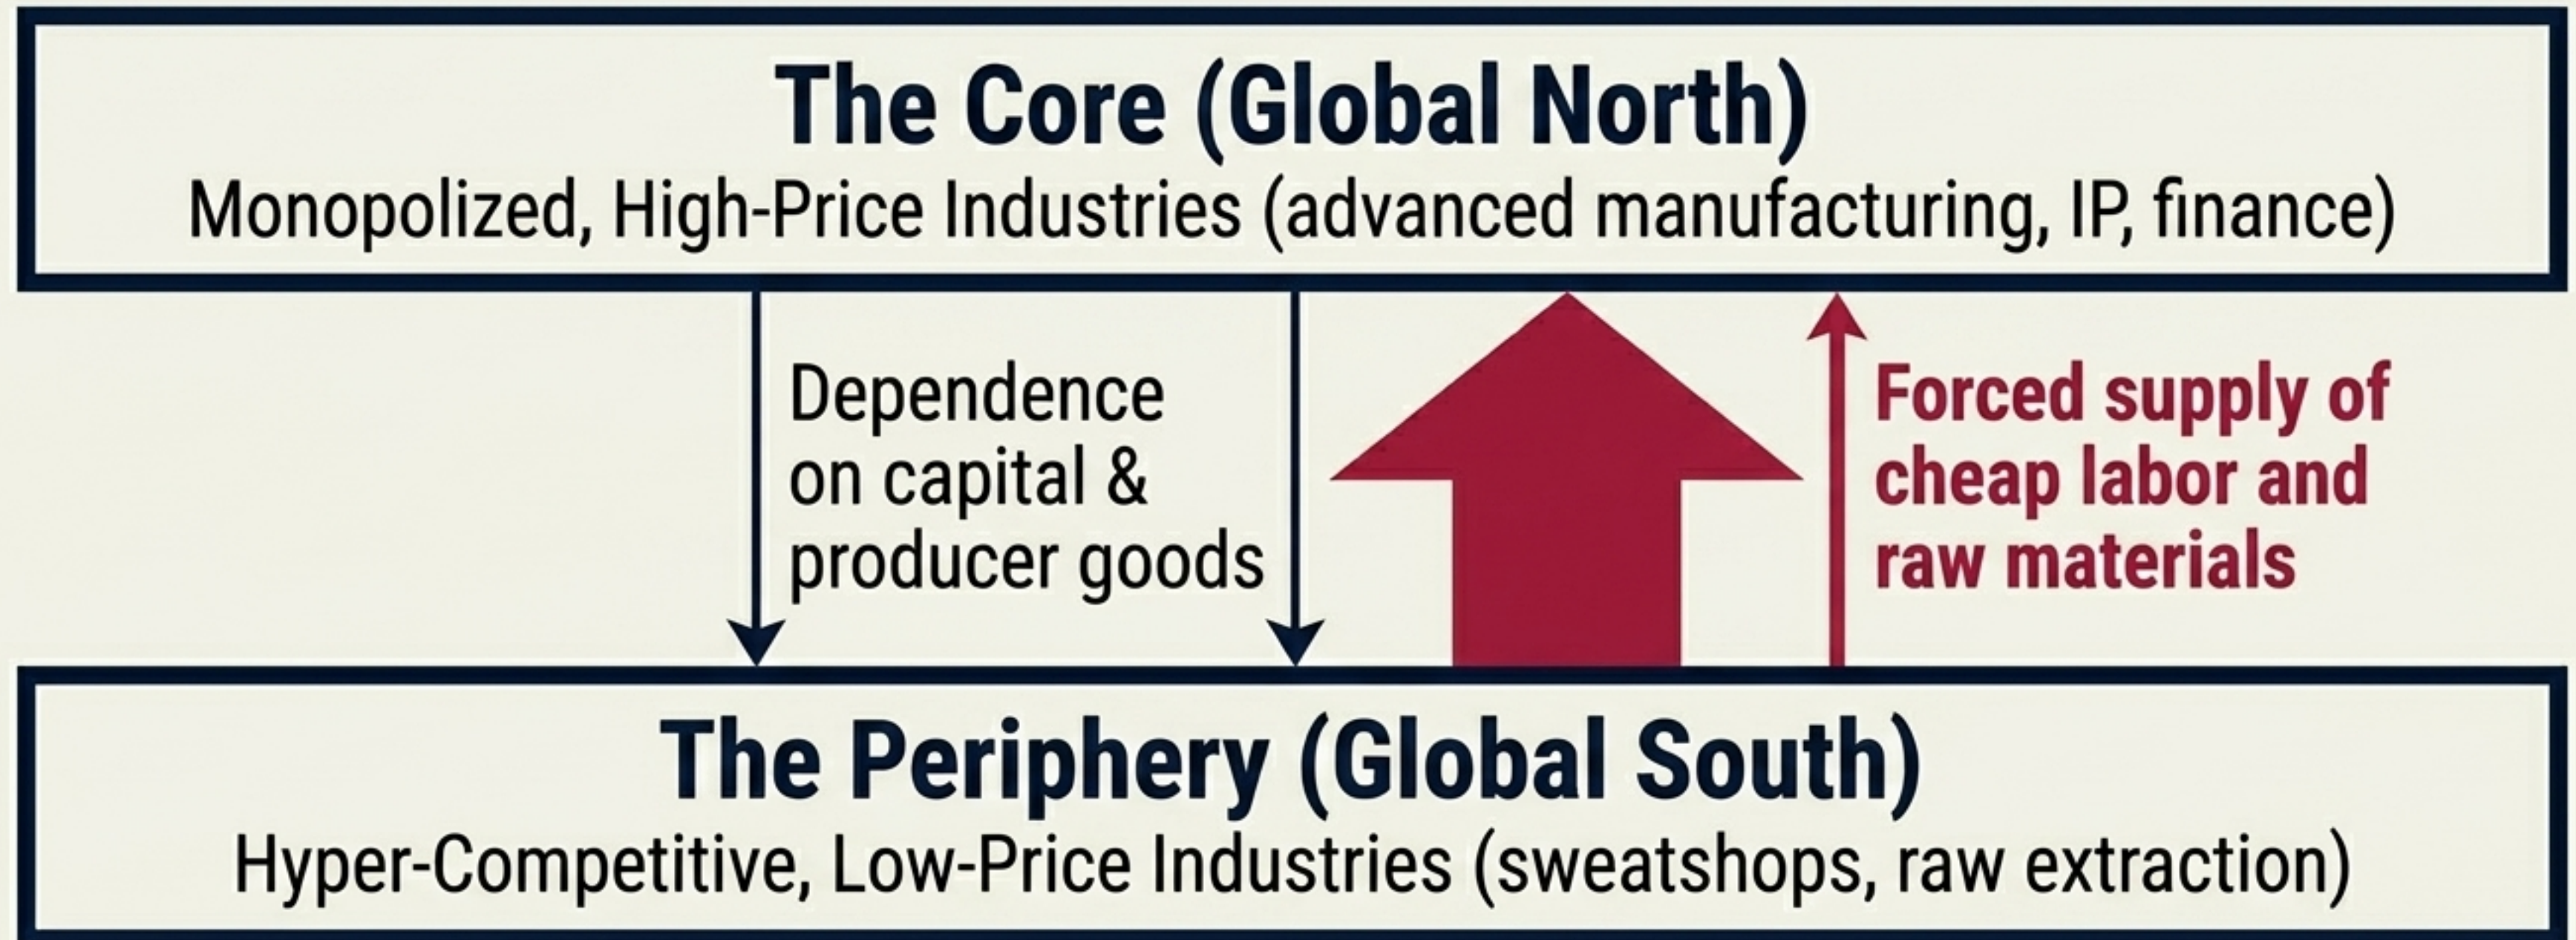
The Core (Global North)
Monopolized, High-Price Industries (advanced manufacturing, IP, finance)

Dependence on capital & producer goods

Forced supply of cheap labor and raw materials

The Periphery (Global South)
Hyper-Competitive, Low-Price Industries (sweatshops, raw extraction)